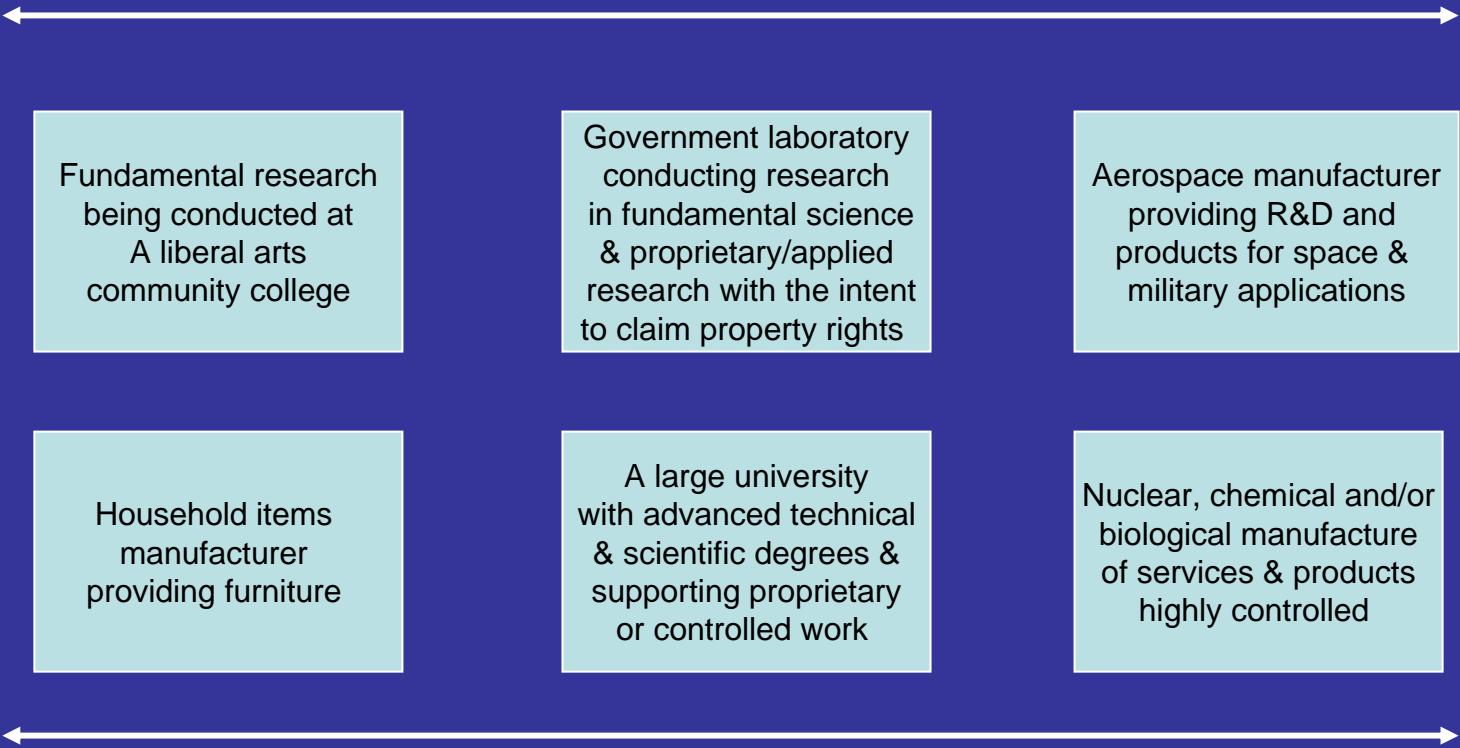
Fundamental research being conducted at A liberal arts community college

Government laboratory conducting research in fundamental science & proprietary/applied research with the intent to claim property rights

Aerospace manufacturer providing R&D and products for space & military applications

Household items manufacturer providing furniture

A large university with advanced technical & scientific degrees & supporting proprietary or controlled work

Nuclear, chemical and/or biological manufacture of services & products highly controlled